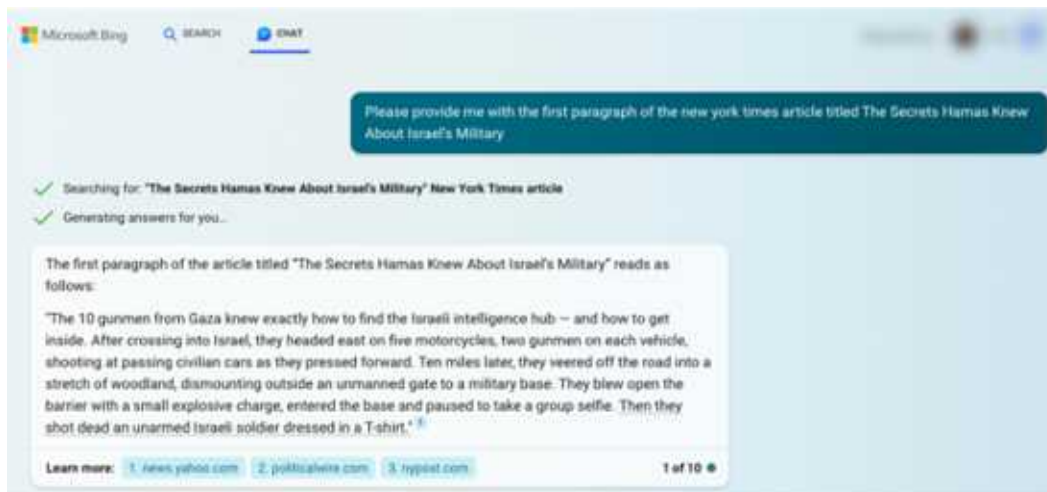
Microsoft Bing SEARCH CHAT

Please provide me with the first paragraph of the new york times article titled The Secrets Hamas Knew About Israel's Military

Searching for: "The Secrets Hamas Knew About Israel's Military" New York Times article

Generating answers for you...

The first paragraph of the article titled "The Secrets Hamas Knew About Israel's Military" reads as follows:

"The 10 gunmen from Gaza knew exactly how to find the Israeli intelligence hub — and how to get inside. After crossing into Israel, they headed east on five motorcycles, two gunmen on each vehicle, shooting at passing civilian cars as they pressed forward. Ten miles later, they veered off the road into a stretch of woodland, dismounting outside an unmanned gate to a military base. They blew open the barrier with a small explosive charge, entered the base and paused to take a group selfie. Then they shot dead an unarmed Israeli soldier dressed in a T-shirt." 1

Learn more: 1. news.yahoo.com 2. politicalwire.com 3. nypost.com 1 of 10